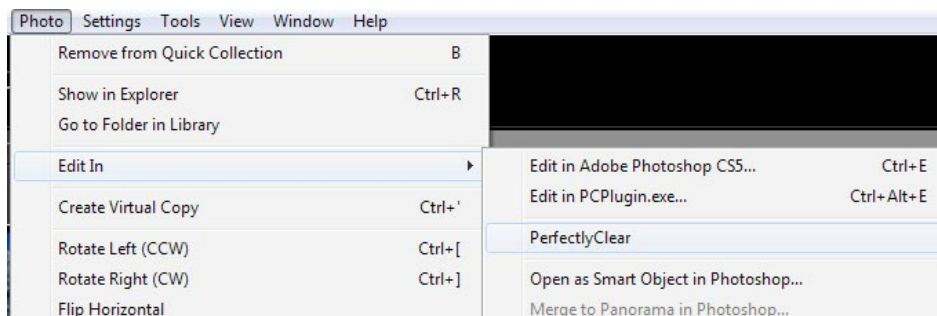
Photo Settings Tools View Window Help

Remove from Quick Collection B

Show in Explorer Ctrl+R
Go to Folder in Library

Edit In

Create Virtual Copy Ctrl+'

Rotate Left (CCW) Ctrl+[
Rotate Right (CW) Ctrl+]
Flip Horizontal

Edit in Adobe Photoshop CS5... Ctrl+E
Edit in PCPlugin.exe... Ctrl+Alt+E

PerfectlyClear

Open as Smart Object in Photoshop...
Merge to Panorama in Photoshop...